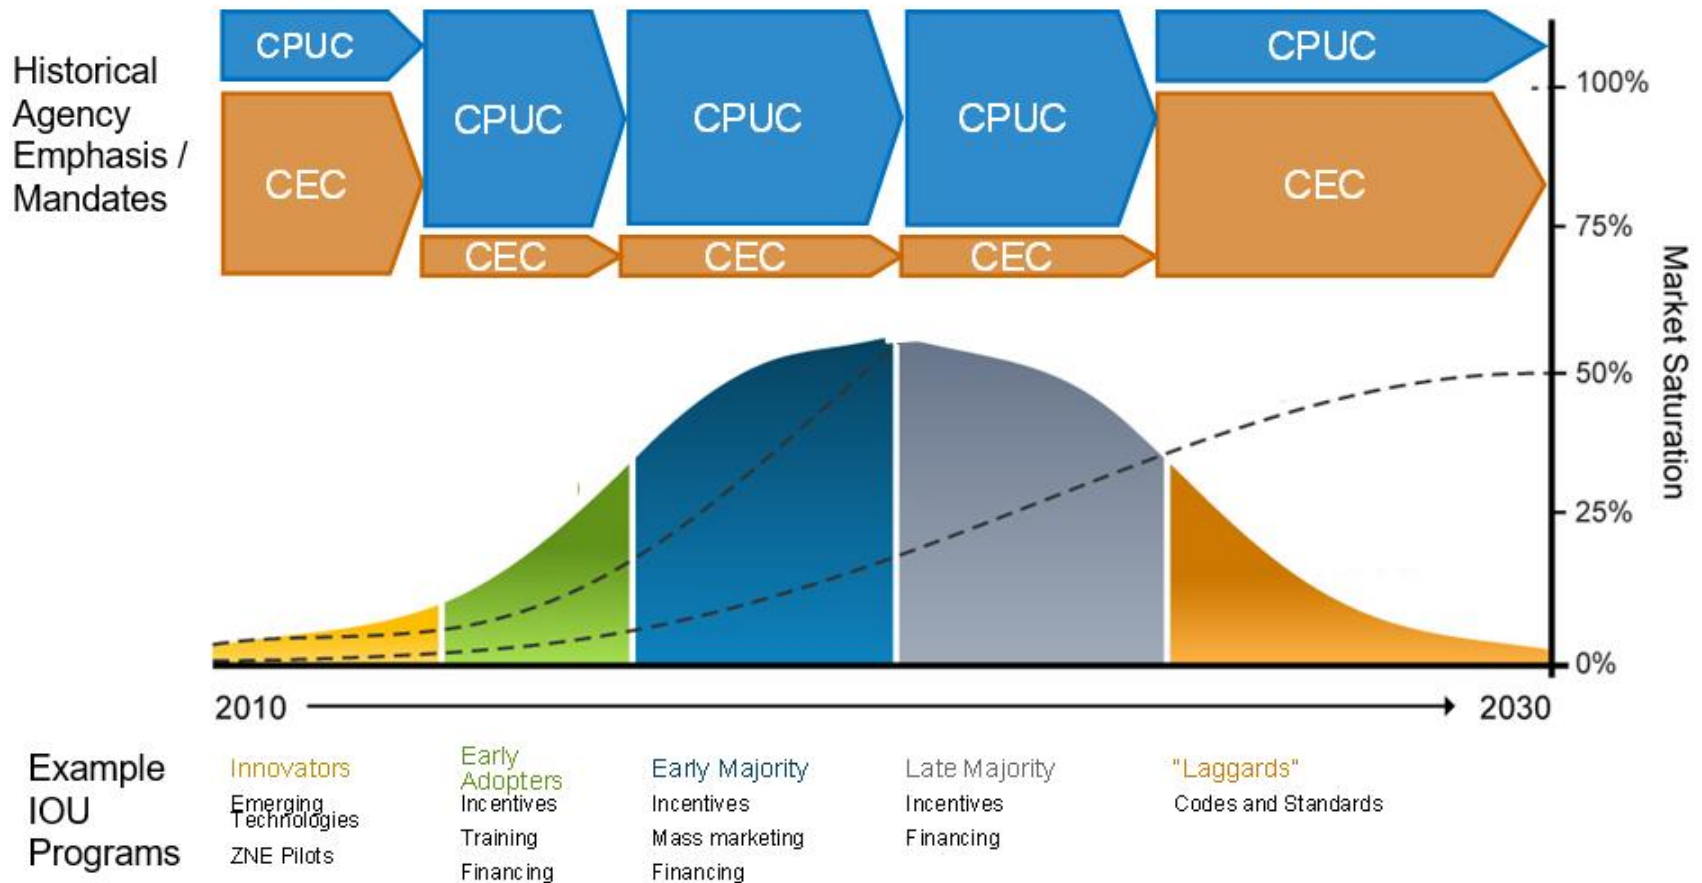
Historical Agency Emphasis / Mandates

CPUC
CEC
CPUC
CEC
CPUC
CEC
CPUC
CEC
CPUC
CEC

100%
75%
50%
25%
0%
Market Saturation

2010
2030

Example IOU Programs

Innovators
Emerging Technologies
ZNE Pilots

Early Adopters
Incentives
Training
Financing

Early Majority
Incentives
Mass marketing
Financing

Late Majority
Incentives
Financing

"Laggards"
Codes and Standards